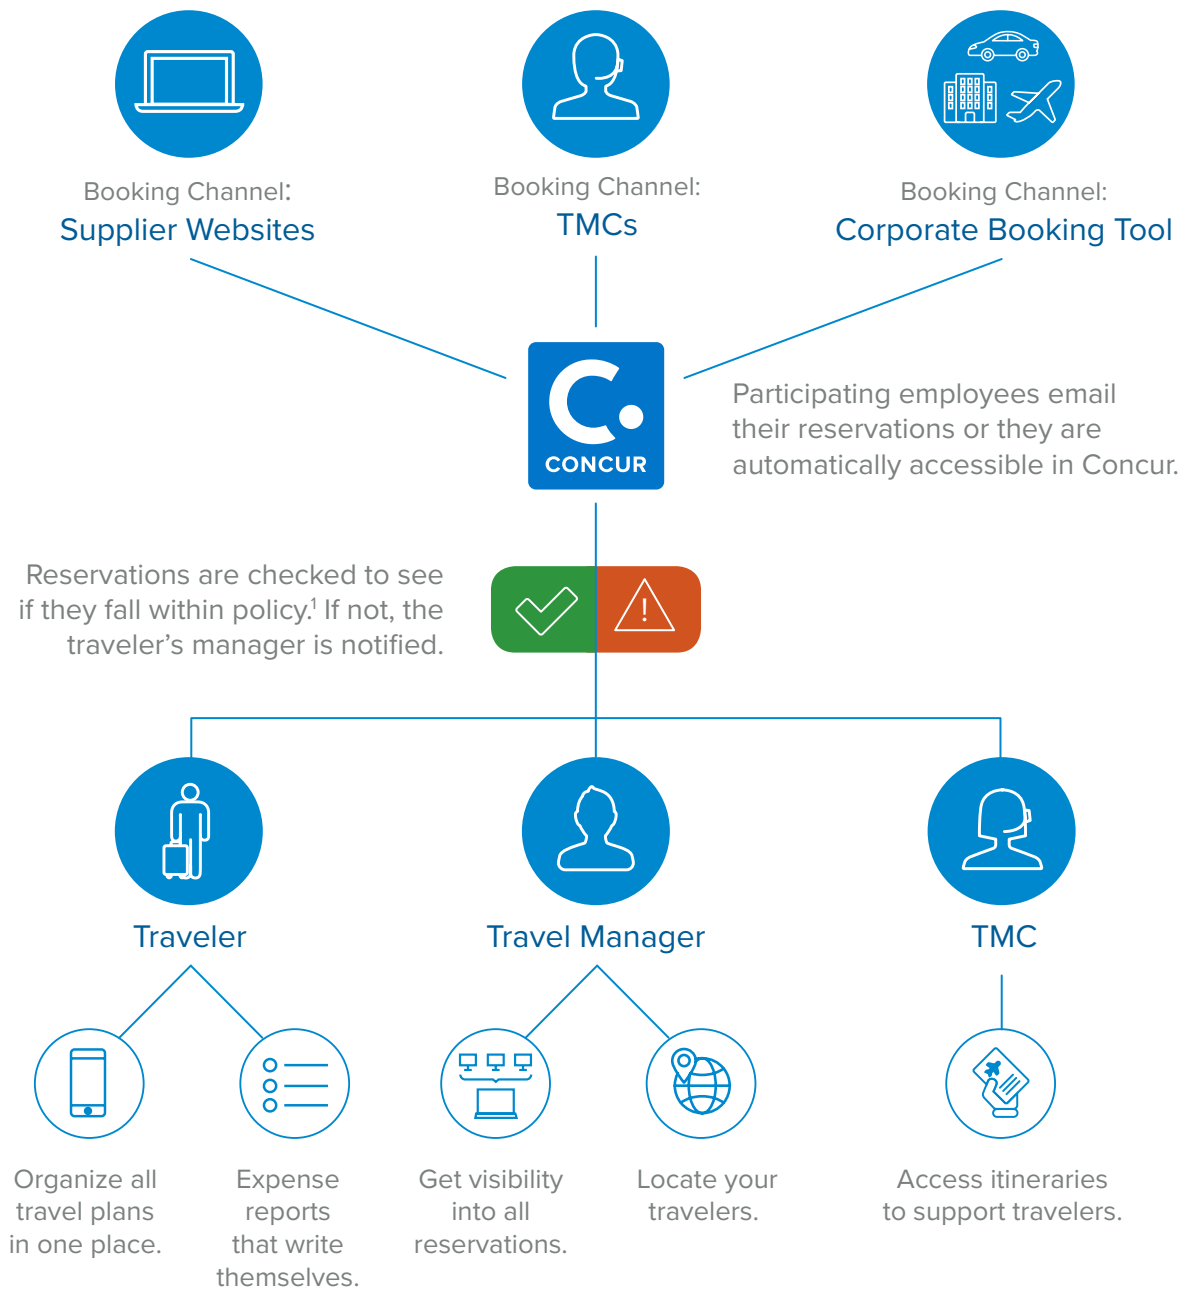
Booking Channel:
Supplier Websites

Booking Channel:
TMCs

Booking Channel:
Corporate Booking Tool

CONCUR

Participating employees email their reservations or they are automatically accessible in Concur.

Reservations are checked to see if they fall within policy.$^1$ If not, the traveler's manager is notified.

!

Traveler

Travel Manager

TMC

Organize all travel plans in one place.

Expense reports that write themselves.

Get visibility into all reservations.

Locate your travelers.

Access itineraries to support travelers.